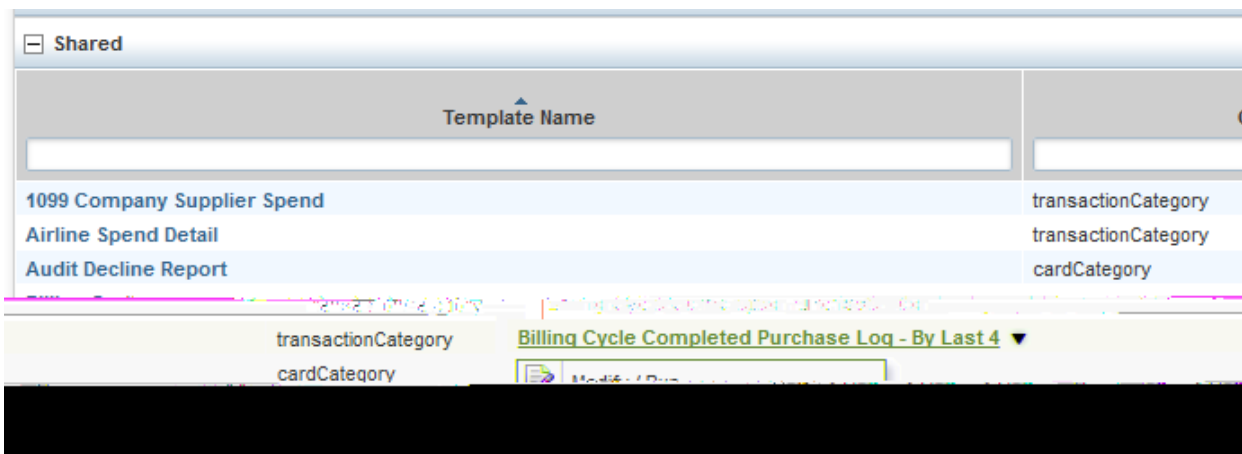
Shared

Template Name

| Template Name | |
|---|---|
| 1099 Company Supplier Spend | transactionCategory |
| Airline Spend Detail | transactionCategory |
| Audit Decline Report | cardCategory |

transactionCategory Billing Cycle Completed Purchase Log - By Last 4

cardCategory

Modify / Run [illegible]